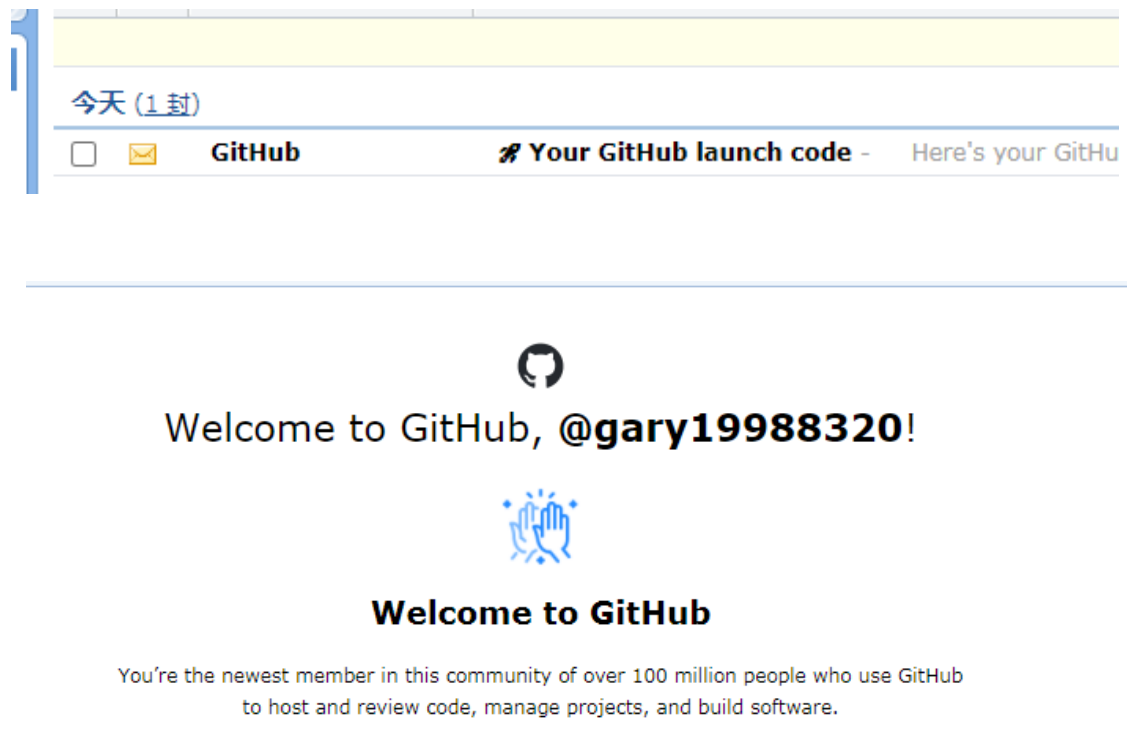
今天 (1 封)

GitHub 🚀 Your GitHub launch code - Here's your GitHu

Welcome to GitHub, @gary19988320!

Welcome to GitHub

You're the newest member in this community of over 100 million people who use GitHub to host and review code, manage projects, and build software.